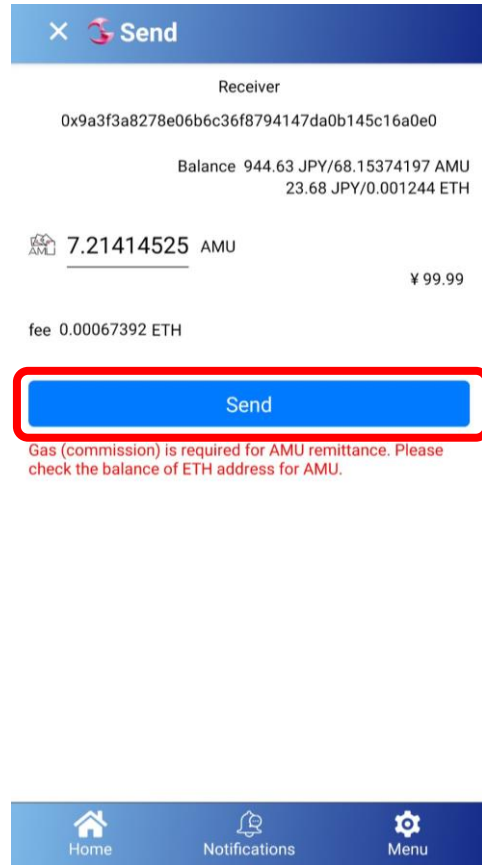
× Send

Receiver

0x9a3f3a8278e06b6c36f8794147da0b145c16a0e0

Balance 944.63 JPY/68.15374197 AMU
23.68 JPY/0.001244 ETH

AMU 7.21414525 AMU

¥99.99

fee 0.00067392 ETH

Send

Gas (commission) is required for AMU remittance. Please check the balance of ETH address for AMU.

Home Notifications Menu